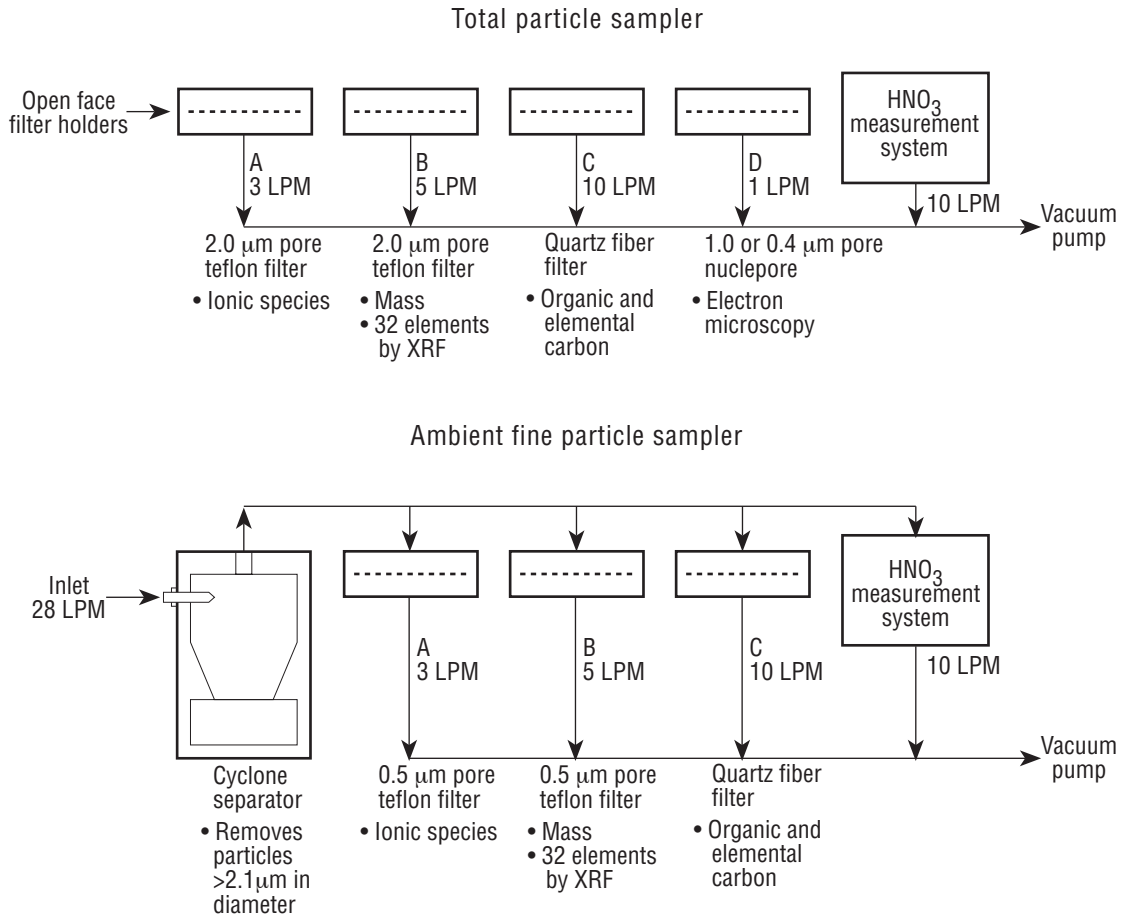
Total particle sampler

Open face filter holders

A
3 LPM

B
5 LPM

C
10 LPM

D
1 LPM

$HNO_3$ measurement system

10 LPM

Vacuum pump

2.0 μm pore teflon filter
• Ionic species

2.0 μm pore teflon filter
• Mass
• 32 elements by XRF

Quartz fiber filter
• Organic and elemental carbon

1.0 or 0.4 μm pore nuclepore
• Electron microscopy

Ambient fine particle sampler

Inlet 28 LPM

$HNO_3$ measurement system

A
3 LPM

B
5 LPM

C
10 LPM

10 LPM

Vacuum pump

Cyclone separator
• Removes particles >2.1μm in diameter

0.5 μm pore teflon filter
• Ionic species

0.5 μm pore teflon filter
• Mass
• 32 elements by XRF

Quartz fiber filter
• Organic and elemental carbon